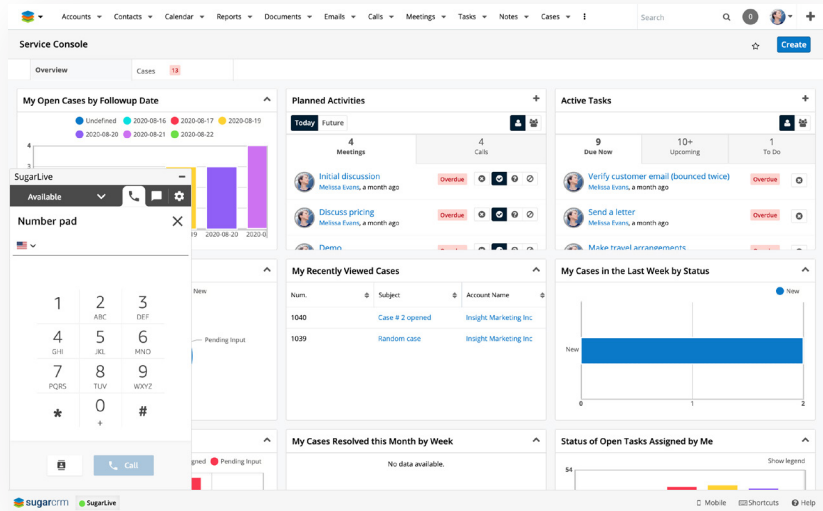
Accounts Contacts Calendar Reports Documents Emails Calls Meetings Tasks Notes Cases ⋮ Search 0

Service Console

Create

Overview Cases 13

My Open Cases by Followup Date

Undefined 2020-08-16 2020-08-17 2020-08-19 2020-08-20 2020-08-21 2020-08-22

4

2020-08-20 2020-0

SugarLive

Available

Number pad

| 1 | 2 ABC | 3 DEF |
|---|---|---|
| 4 GHI | 5 JKL | 6 MNO |
| 7 PQRS | 8 TUV | 9 WXYZ |
| * | 0 + | # |

Call

New

Pending Input

gned Pending Input

Planned Activities

Today Future

4 Meetings

4 Calls

Initial discussion
Melissa Evans, a month ago
Overdue

Discuss pricing
Melissa Evans, a month ago
Overdue

Demo

Active Tasks

9 Due Now

10+ Upcoming

1 To Do

Verify customer email (bounced twice)
Melissa Evans, a month ago
Overdue

Send a letter
Melissa Evans, a month ago
Overdue

Make travel arrangements

My Recently Viewed Cases

| Num. | Subject | Account Name |
|---|---|---|
| 1040 | Case # 2 opened | Insight Marketing Inc |
| 1039 | Random case | Insight Marketing Inc |

My Cases in the Last Week by Status

New

New

0 1 2

My Cases Resolved this Month by Week

No data available.

Status of Open Tasks Assigned by Me

Show legend

$4

sugarcrm SugarLive

Mobile Shortcuts Help